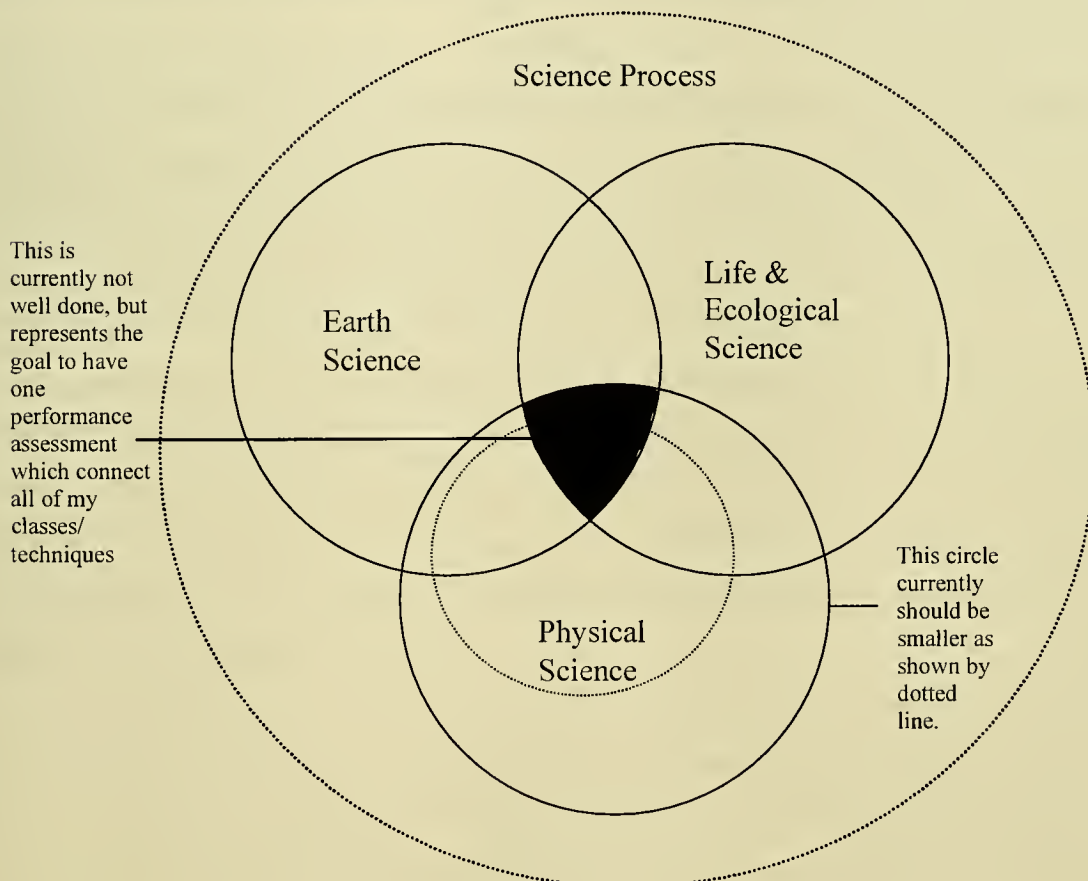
Science Process

This is currently not well done, but represents the goal to have one performance assessment which connect all of my classes/ techniques

Earth Science

Life & Ecological Science

Physical Science

This circle currently should be smaller as shown by dotted line.